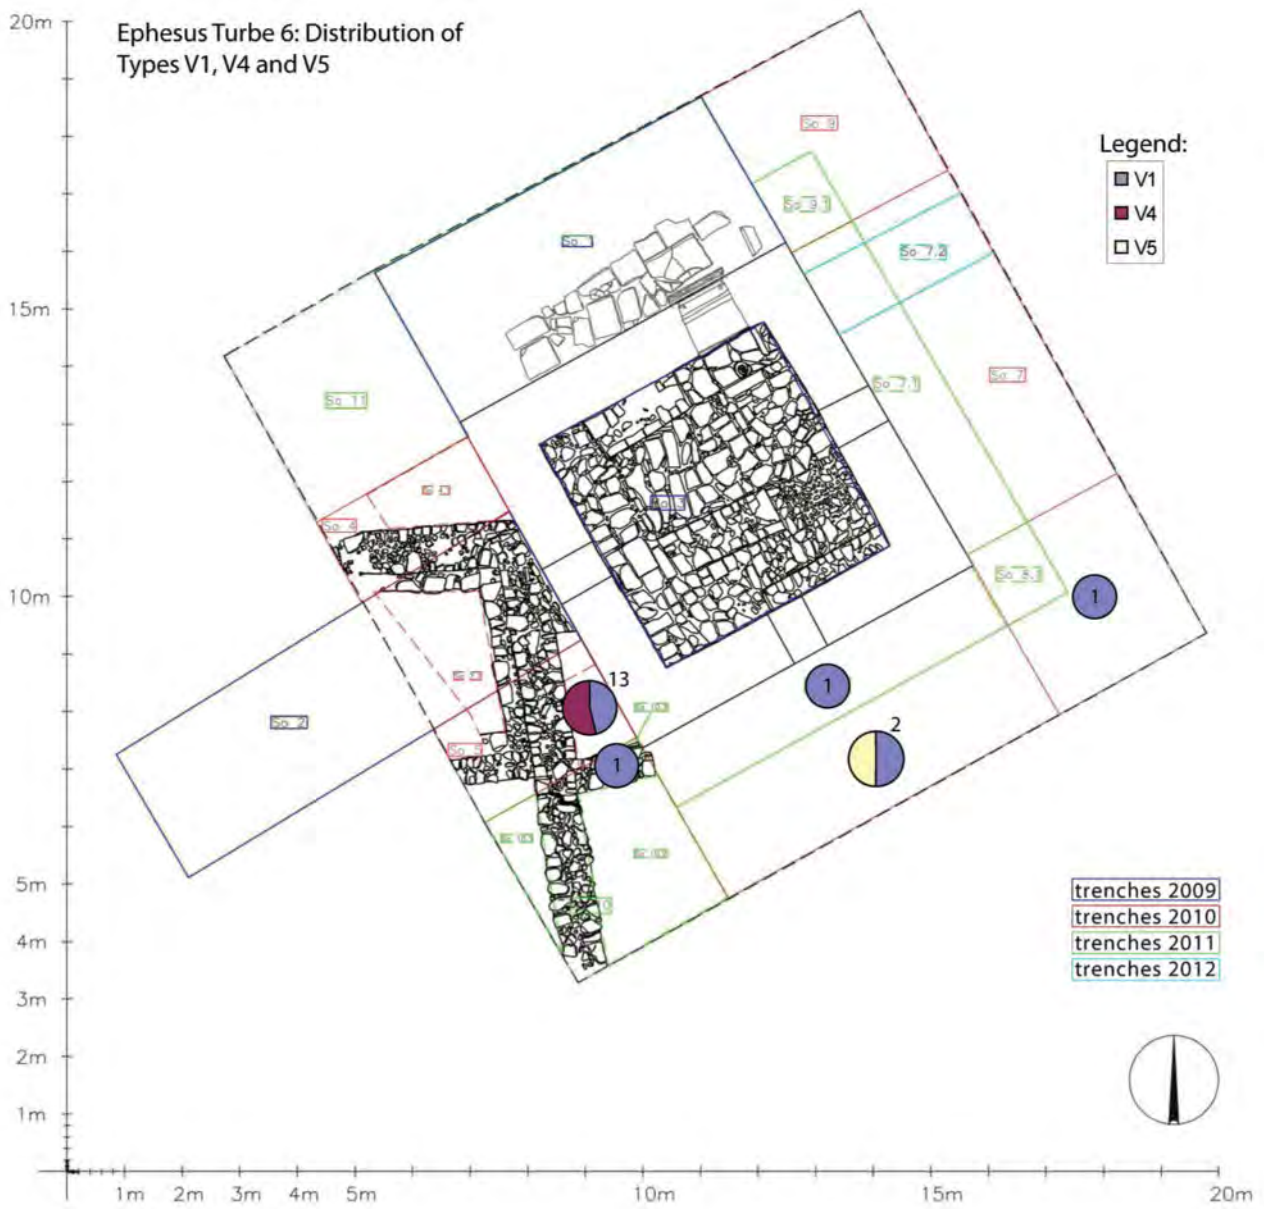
Ephesus Turbe 6: Distribution of Types V1, V4 and V5

Legend:
V1
V4
V5

20m
15m
10m
5m
4m
3m
2m
1m

So 9
So 9.1
So 1
So 7.2
So 7.1
So 7
So 11
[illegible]
So 4
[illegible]
So 8.1
So 2
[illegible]
So 5
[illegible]
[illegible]
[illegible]
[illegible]

13
1
1
1
2
1

trenches 2009
trenches 2010
trenches 2011
trenches 2012

1m 2m 3m 4m 5m 10m 15m 20m